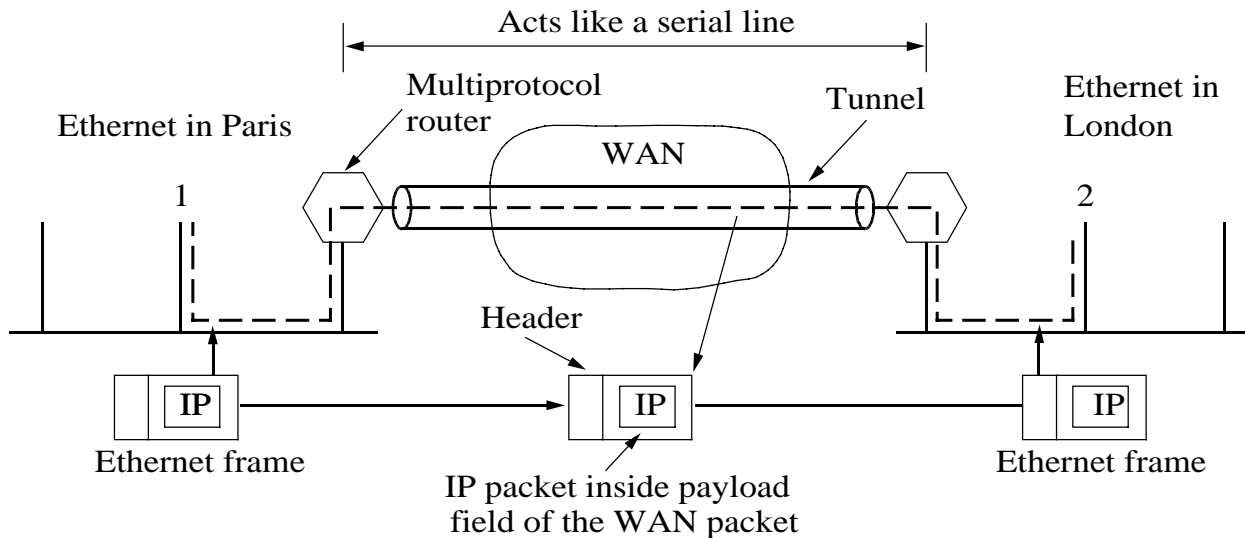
Acts like a serial line

Multiprotocol router

Ethernet in Paris

Tunnel

Ethernet in London

WAN

1

2

Header

IP

IP

IP

Ethernet frame

IP packet inside payload field of the WAN packet

Ethernet frame